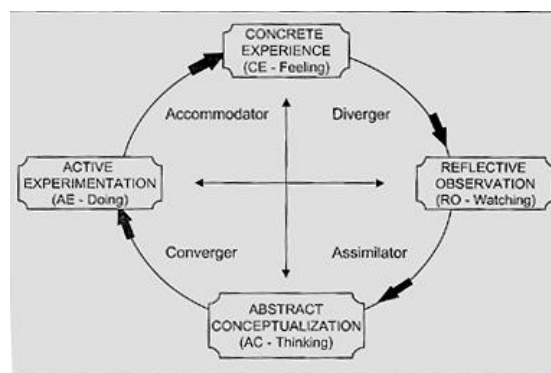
CONCRETE EXPERIENCE
(CE - Feeling)

Accommodator

Diverger

ACTIVE EXPERIMENTATION
(AE - Doing)

REFLECTIVE OBSERVATION
(RO - Watching)

Converger

Assimilator

ABSTRACT CONCEPTUALIZATION
(AC - Thinking)